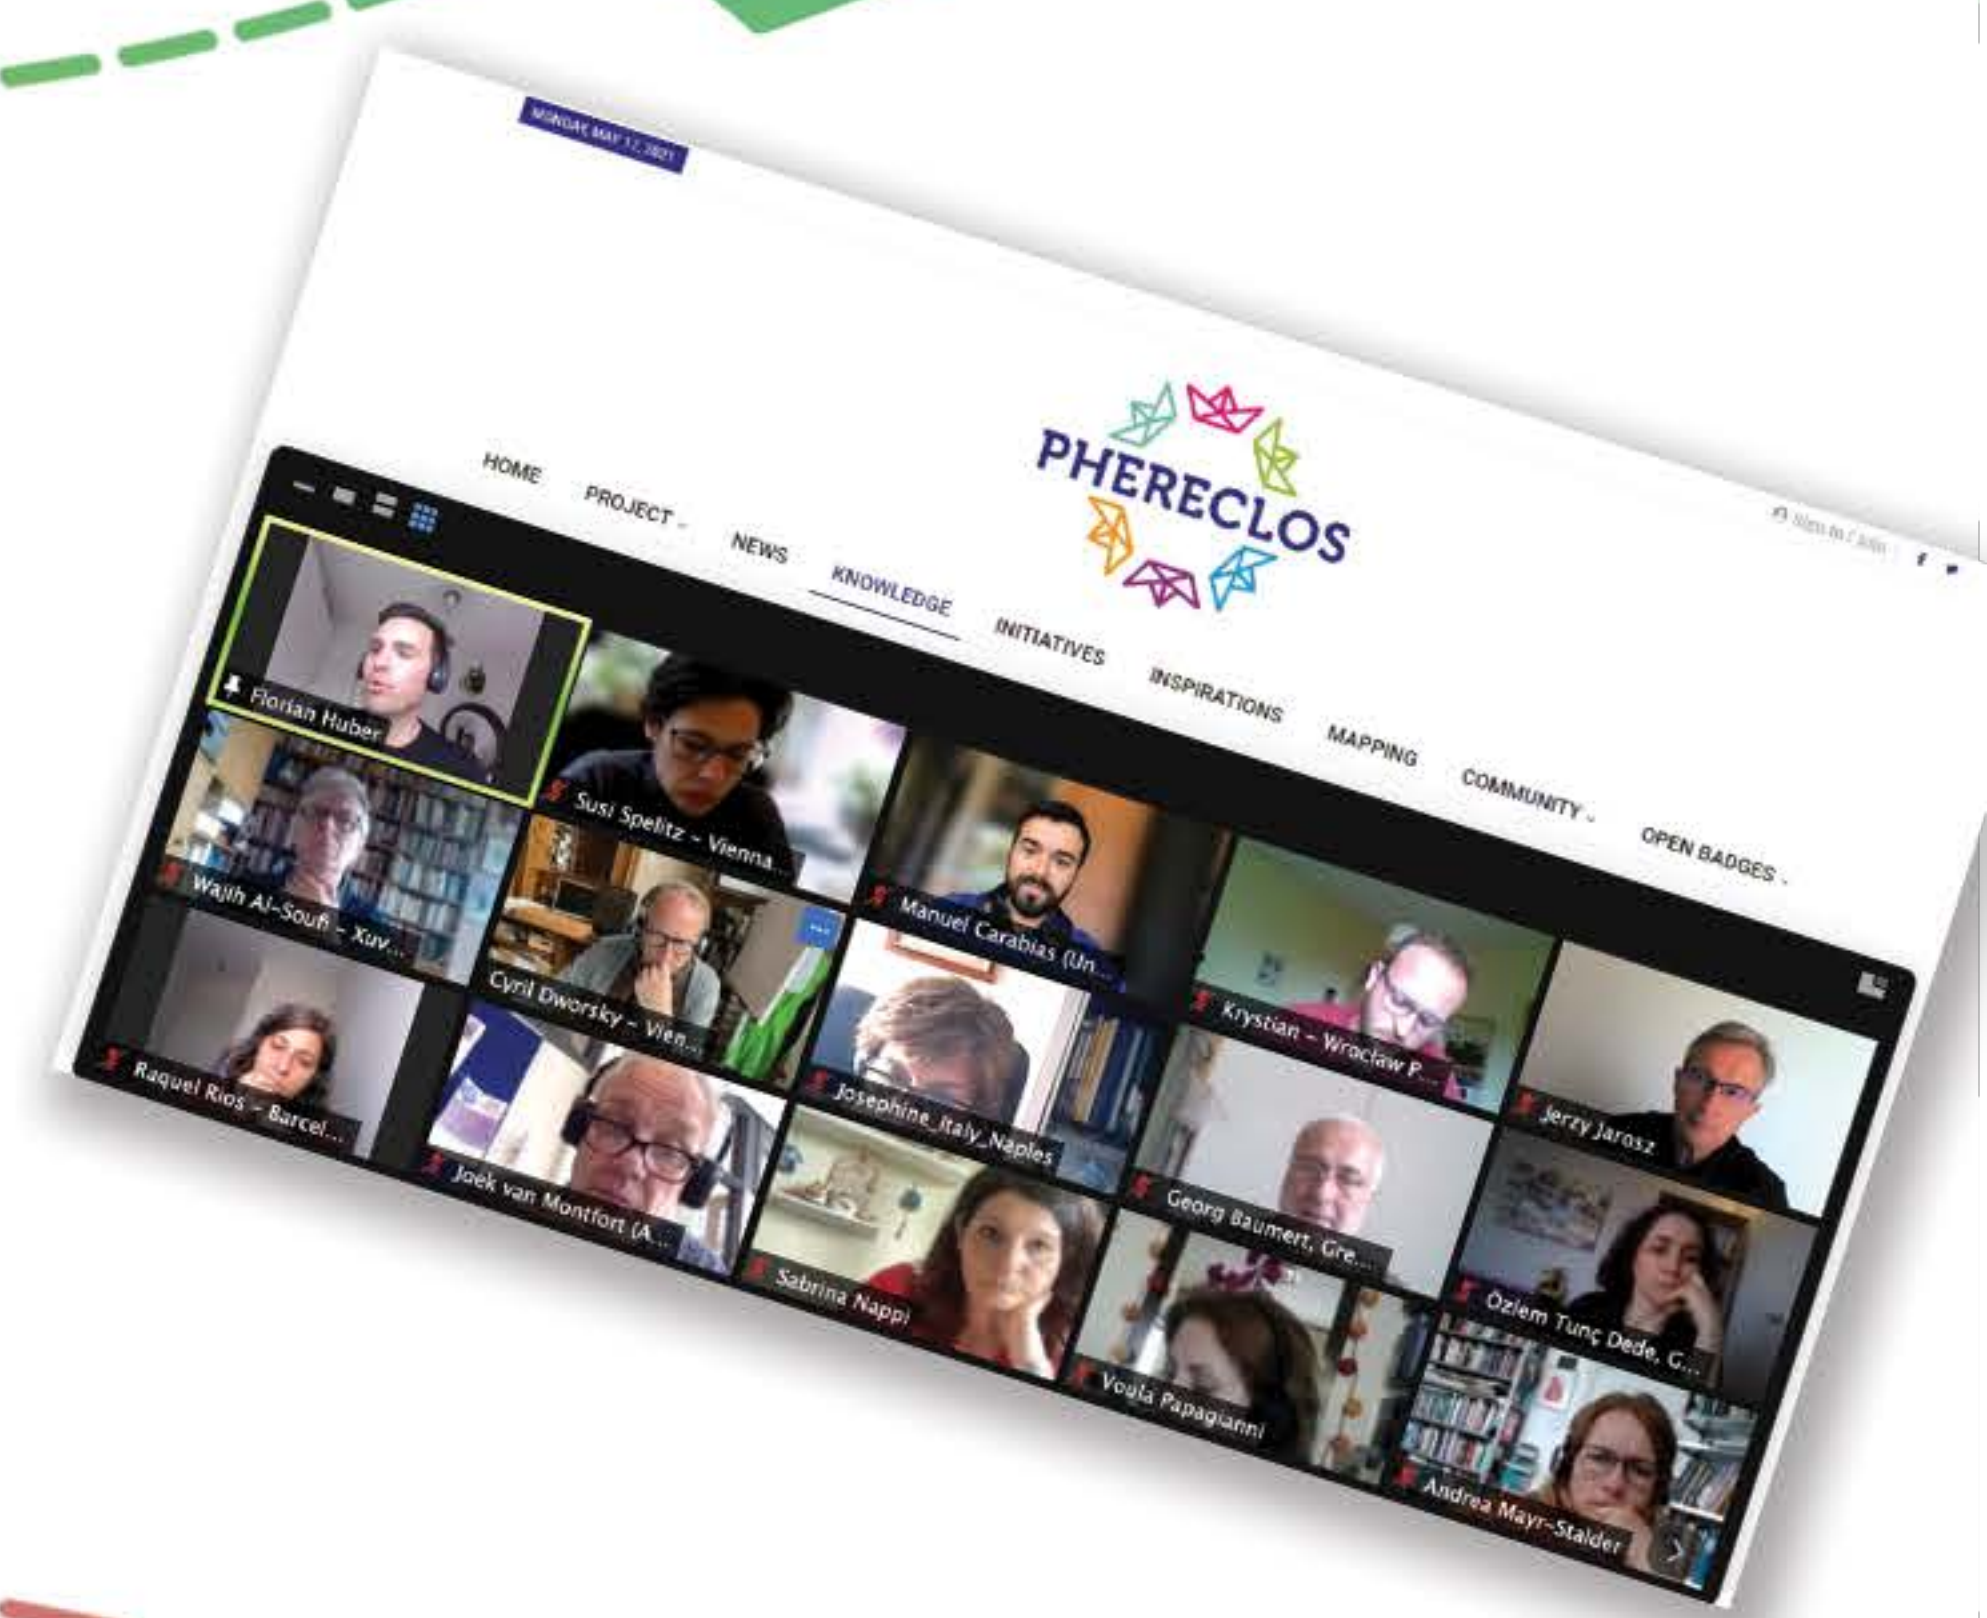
MONDAY, MAY 17, 2021

PHERECLOS

HOME PROJECT NEWS KNOWLEDGE INITIATIVES INSPIRATIONS MAPPING COMMUNITY OPEN BADGES

Sign in / Join

Florian Huber
Susi Spelitz - Vienna...
Wajih Al-Soufi - Xuv...
Cyril Dworsky - Vien...
Manuel Carabias (Un...
Krystian - Wroclaw P...
Jerzy Jarosz
Raquel Rios - Barcel...
Joek van Montfort (A...
Josephine_Italy_Naples
Georg Baumert, Gre...
Özlem Tunç Dede, G...
Sabrina Nappi
Voula Papagianni
Andrea Mayr-Stalder